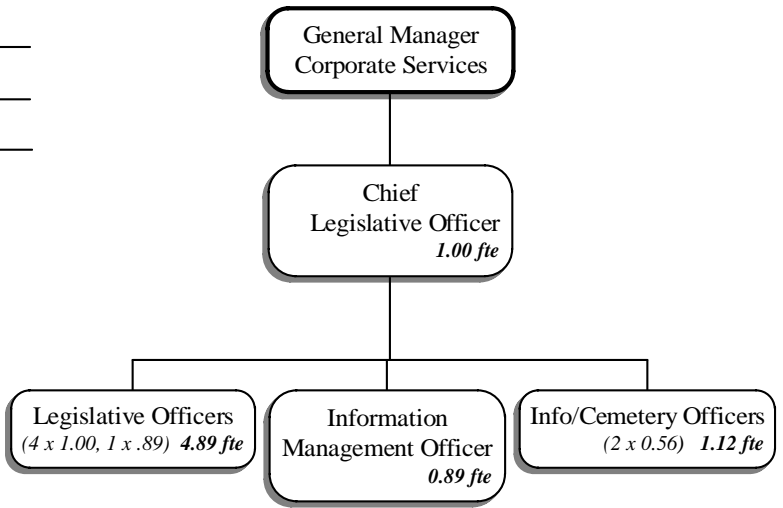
General Manager
Corporate Services

Chief
Legislative Officer
*1.00 fte*

Legislative Officers
*(4 x 1.00, 1 x .89)* ***4.89 fte***

Information
Management Officer
***0.89 fte***

Info/Cemetery Officers
*(2 x 0.56)* ***1.12 fte***